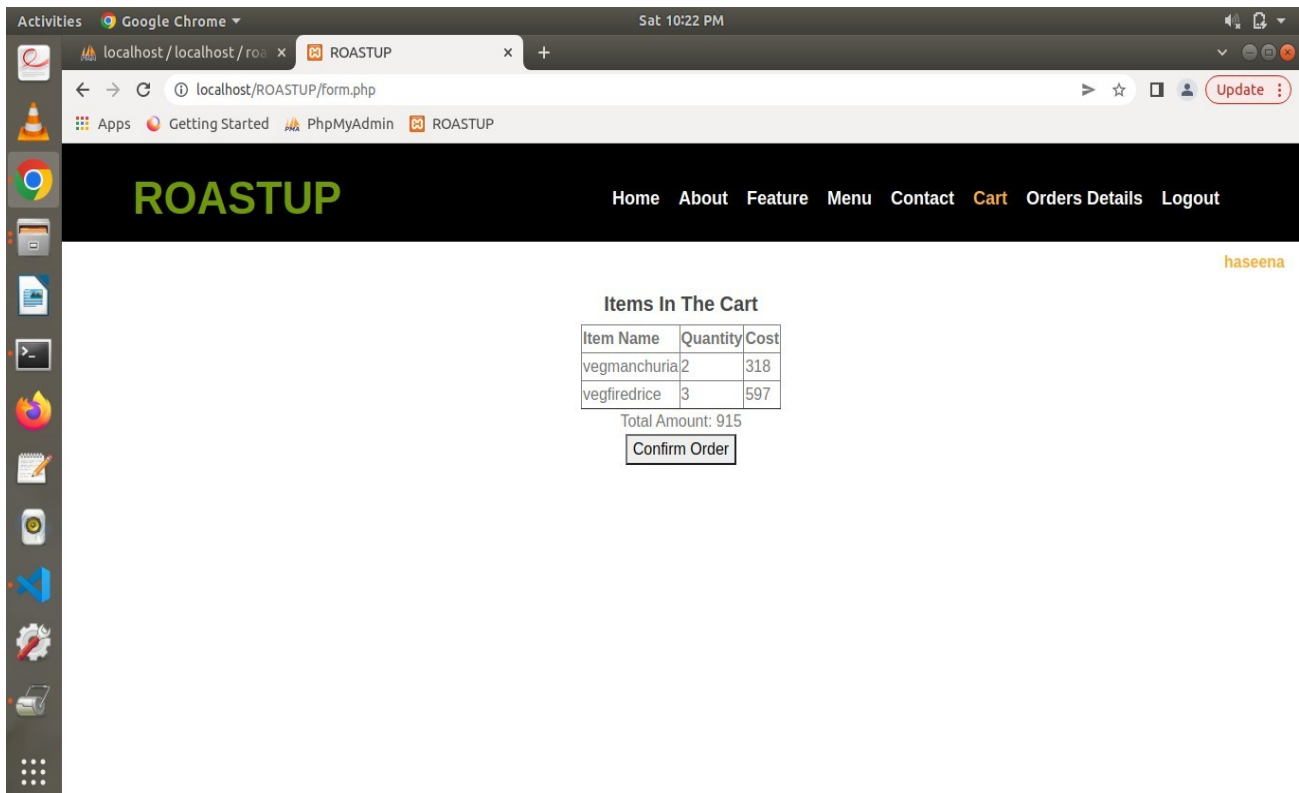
Activities Google Chrome ▾ Sat 10:22 PM

localhost / localhost / roa × ROASTUP × +

localhost/ROASTUP/form.php

Update

Apps Getting Started PhpMyAdmin ROASTUP

ROASTUP

Home About Feature Menu Contact Cart Orders Details Logout

haseena

Items In The Cart

| Item Name | Quantity | Cost |
|---|---|---|
| vegmanchuria | 2 | 318 |
| vegfiredrice | 3 | 597 |

Total Amount: 915

Confirm Order